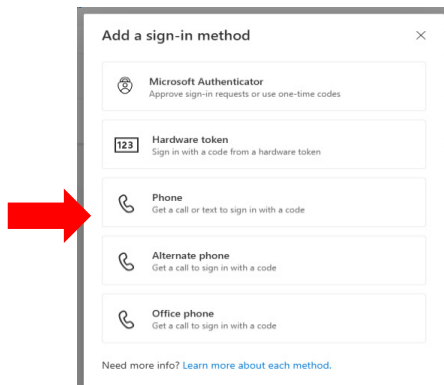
Add a sign-in method

×

Microsoft Authenticator
Approve sign-in requests or use one-time codes

123

Hardware token
Sign in with a code from a hardware token

Phone
Get a call or text to sign in with a code

Alternate phone
Get a call to sign in with a code

Office phone
Get a call to sign in with a code

Need more info? Learn more about each method.